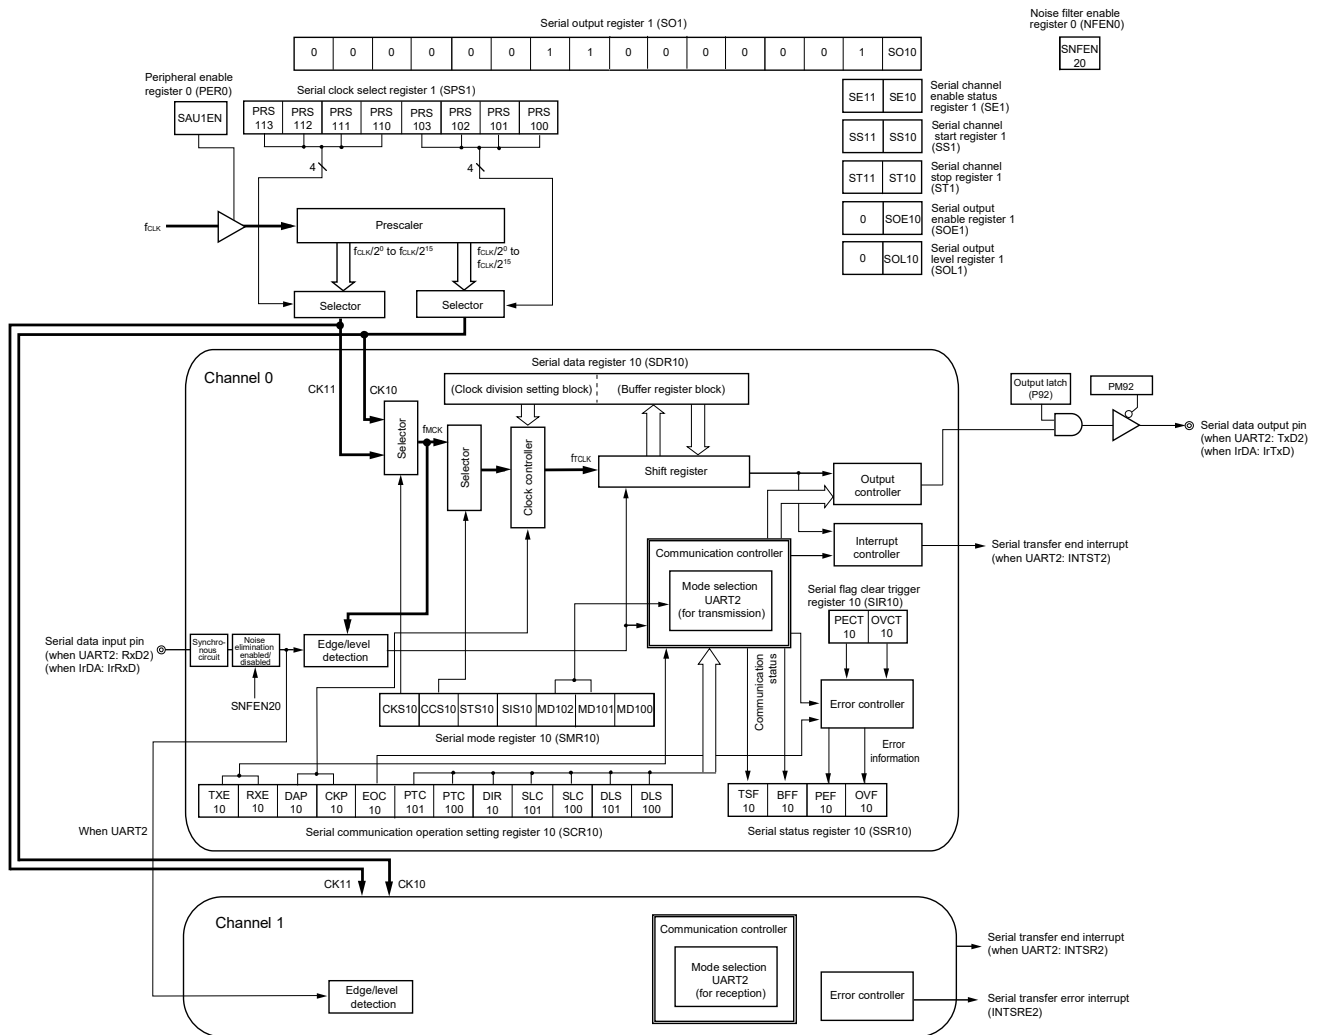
Serial output register 1 (SO1)

| 0 | 0 | 0 | 0 | 0 | 0 | 1 | 1 | 0 | 0 | 0 | 0 | 0 | 1 | SO10 |
|---|---|---|---|---|---|---|---|---|---|---|---|---|---|---|

Noise filter enable register 0 (NFEN0)

SNFEN 20

Peripheral enable register 0 (PER0)

SAU1EN

Serial clock select register 1 (SPS1)

| PRS 113 | PRS 112 | PRS 111 | PRS 110 | PRS 103 | PRS 102 | PRS 101 | PRS 100 |
|---|---|---|---|---|---|---|---|

4

4

SE11 SE10 Serial channel enable status register 1 (SE1)

SS11 SS10 Serial channel start register 1 (SS1)

ST11 ST10 Serial channel stop register 1 (ST1)

0 SOE10 Serial output enable register 1 (SOE1)

0 SOL10 Serial output level register 1 (SOL1)

$f_{CLK}$

Prescaler

$f_{CLK}/2^0$ to $f_{CLK}/2^{15}$

$f_{CLK}/2^0$ to $f_{CLK}/2^{15}$

Selector

Selector

Serial data register 10 (SDR10)

Channel 0

CK11

CK10

(Clock division setting block)

(Buffer register block)

Output latch (P92)

PM92

Serial data output pin (when UART2: TxD2) (when IrDA: IrTxD)

Selector

$f_{MCK}$

Selector

Clock controller

$f_{TCLK}$

Shift register

Output controller

Interrupt controller

Serial transfer end interrupt (when UART2: INTST2)

Communication controller

Mode selection UART2 (for transmission)

Serial flag clear trigger register 10 (SIR10)

PECT 10

OVCT 10

Serial data input pin (when UART2: RxD2) (when IrDA: IrRxD)

Synchro-nous circuit

Noise elimination enabled/ disabled

Edge/level detection

SNFEN20

Communication status

Error controller

Error information

| CKS10 | CCS10 | STS10 | SIS10 | MD102 | MD101 | MD100 |
|---|---|---|---|---|---|---|

Serial mode register 10 (SMR10)

| TXE 10 | RXE 10 | DAP 10 | CKP 10 | EOC 10 | PTC 101 | PTC 100 | DIR 10 | SLC 101 | SLC 100 | DLS 101 | DLS 100 |
|---|---|---|---|---|---|---|---|---|---|---|---|

| TSF 10 | BFF 10 | PEF 10 | OVF 10 |
|---|---|---|---|

When UART2

Serial communication operation setting register 10 (SCR10)

Serial status register 10 (SSR10)

CK11

CK10

Channel 1

Communication controller

Mode selection UART2 (for reception)

Serial transfer end interrupt (when UART2: INTSR2)

Edge/level detection

Error controller

Serial transfer error interrupt (INTSRE2)